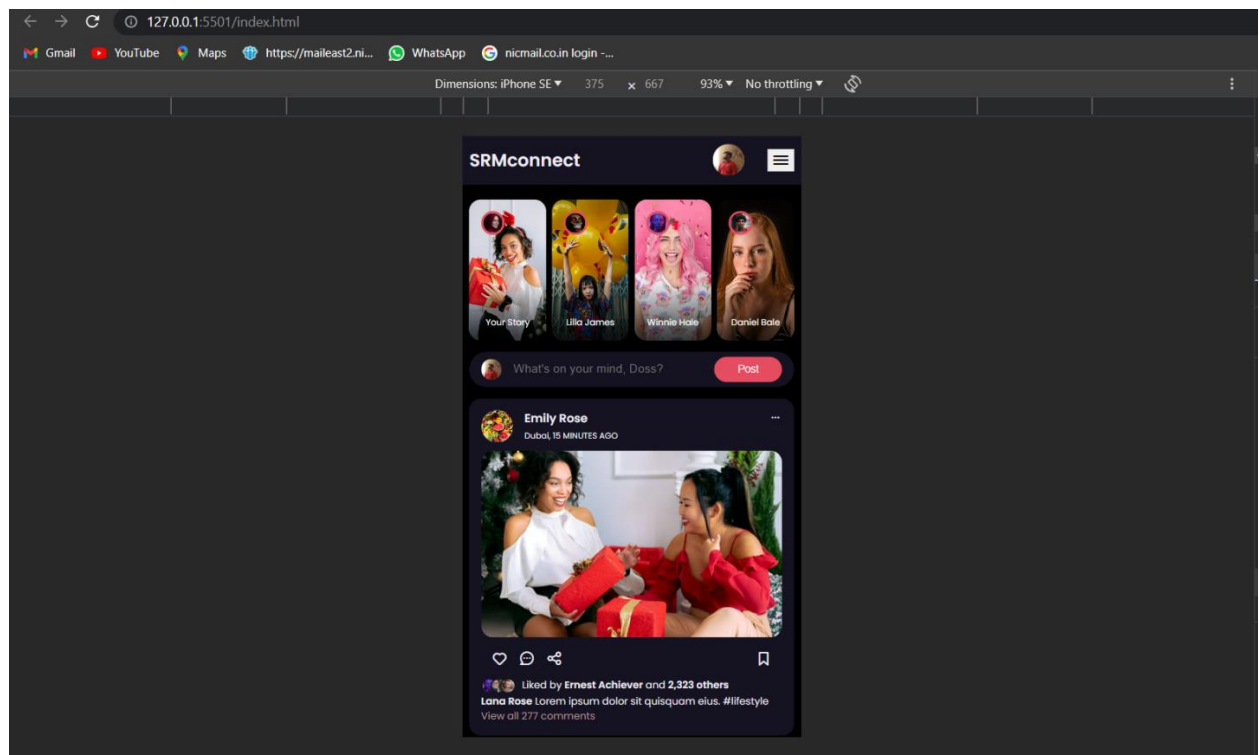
127.0.0.1:5501/index.html

Gmail YouTube Maps https://maileast2.ni... WhatsApp nicmail.co.in login -...

Dimensions: iPhone SE ▾ 375 × 667 93% ▾ No throttling ▾

SRMconnect

Your Story Lilla James Winnie Hale Daniel Bale

What's on your mind, Doss? Post

Emily Rose
Dubai, 15 MINUTES AGO

Liked by Ernest Achiever and 2,323 others
Lana Rose Lorem ipsum dolor sit quisquam eius. #lifestyle
View all 277 comments